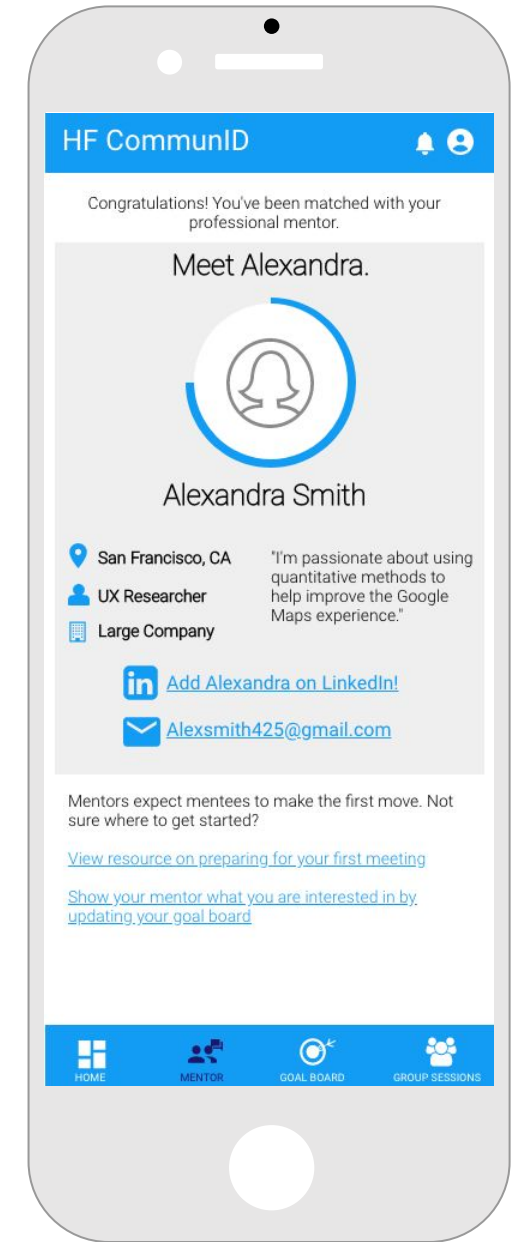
HF CommunID

Congratulations! You've been matched with your professional mentor.

Meet Alexandra.

Alexandra Smith

San Francisco, CA

UX Researcher

Large Company

"I'm passionate about using quantitative methods to help improve the Google Maps experience."

in Add Alexandra on LinkedIn!

Alexsmith425@gmail.com

Mentors expect mentees to make the first move. Not sure where to get started?

View resource on preparing for your first meeting

Show your mentor what you are interested in by updating your goal board

HOME MENTOR GOAL BOARD GROUP SESSIONS